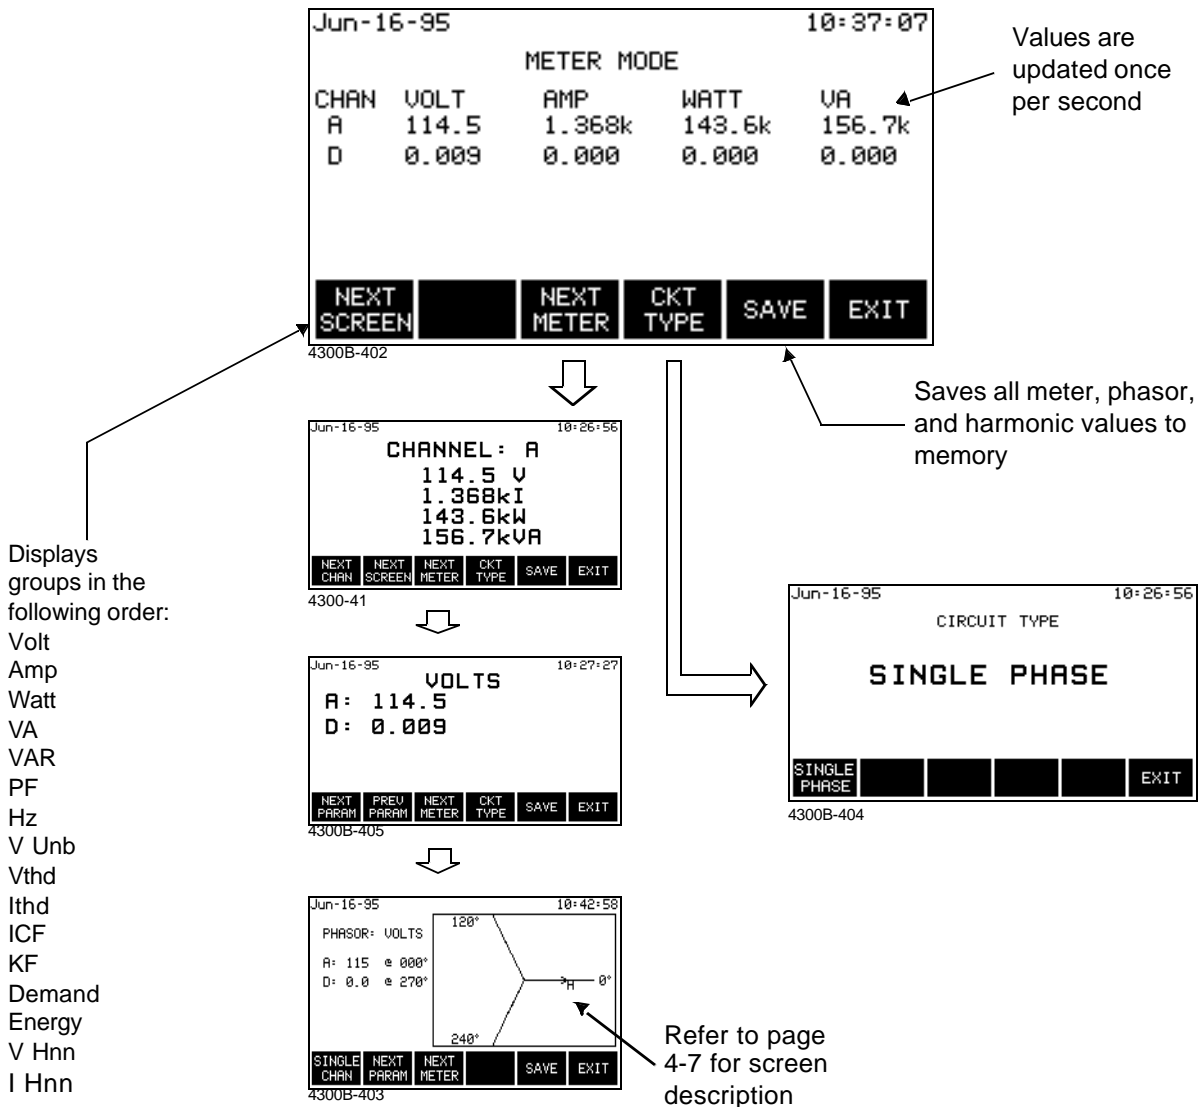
Jun-16-95 10:37:07

METER MODE

| CHAN | VOLT | AMP | WATT | VA |
|---|---|---|---|---|
| A | 114.5 | 1.368k | 143.6k | 156.7k |
| D | 0.009 | 0.000 | 0.000 | 0.000 |

NEXT SCREEN | NEXT METER | CKT TYPE | SAVE | EXIT

4300B-402

Values are updated once per second

Saves all meter, phasor, and harmonic values to memory

Displays groups in the following order:
Volt
Amp
Watt
VA
VAR
PF
Hz
V Unb
Vthd
Ithd
ICF
KF
Demand
Energy
V Hnn
I Hnn

Jun-16-95 10:26:56
CHANNEL: A
114.5 V
1.368kI
143.6kW
156.7kVA
NEXT CHAN | NEXT SCREEN | NEXT METER | CKT TYPE | SAVE | EXIT
4300-41

Jun-16-95 10:27:27
VOLTS
A: 114.5
D: 0.009
NEXT PARAM | PREV PARAM | NEXT METER | CKT TYPE | SAVE | EXIT
4300B-405

Jun-16-95 10:42:58
PHASOR: VOLTS
A: 115 @ 000°
D: 0.0 @ 270°
120°
0°
A
240°
SINGLE CHAN | NEXT PARAM | NEXT METER | SAVE | EXIT
4300B-403

Refer to page 4-7 for screen description

Jun-16-95 10:26:56
CIRCUIT TYPE
SINGLE PHASE
SINGLE PHASE | EXIT
4300B-404